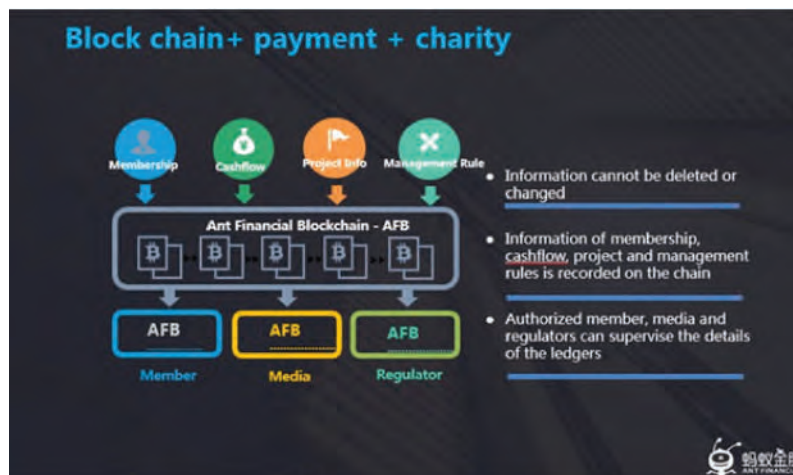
Block chain+ payment + charity

Membership

Cashflow

Project Info

Management Rule

Ant Financial Blockchain - AFB

AFB

AFB

AFB

Member

Media

Regulator

• Information cannot be deleted or changed

• Information of membership, cashflow, project and management rules is recorded on the chain

• Authorized member, media and regulators can supervise the details of the ledgers

蚂蚁金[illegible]
ANT FINANC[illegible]